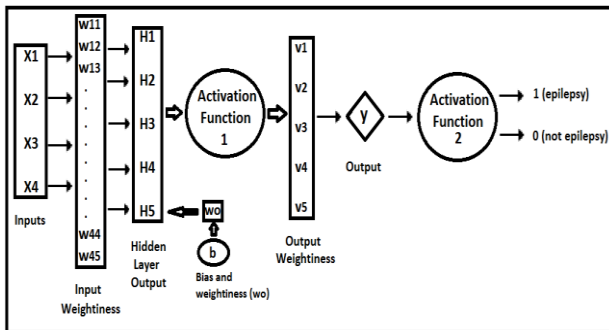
X1
X2
X3
X4
Inputs

w11
w12
w13
.
.
.
.
.
.
.
w44
w45
Input Weightiness

H1
H2
H3
H4
H5
Hidden Layer Output

wo
b
Bias and weightiness (wo)

Activation Function 1

v1
v2
v3
v4
v5
Output Weightiness

y
Output

Activation Function 2

1 (epilepsy)
0 (not epilepsy)